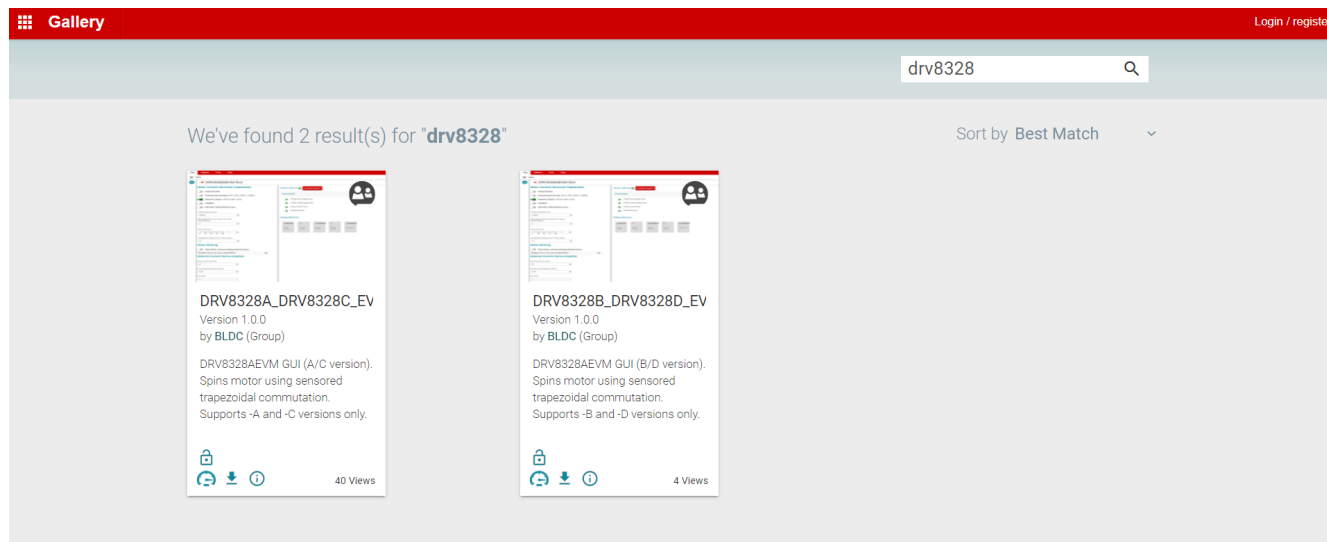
Gallery

Login / registe

drv8328

We've found 2 result(s) for "drv8328"

Sort by Best Match

DRV8328A_DRV8328C_EV
Version 1.0.0
by BLDC (Group)

DRV8328AEVM GUI (A/C version). Spins motor using sensored trapezoidal commutation. Supports -A and -C versions only.

40 Views

DRV8328B_DRV8328D_EV
Version 1.0.0
by BLDC (Group)

DRV8328AEVM GUI (B/D version). Spins motor using sensored trapezoidal commutation. Supports -B and -D versions only.

4 Views